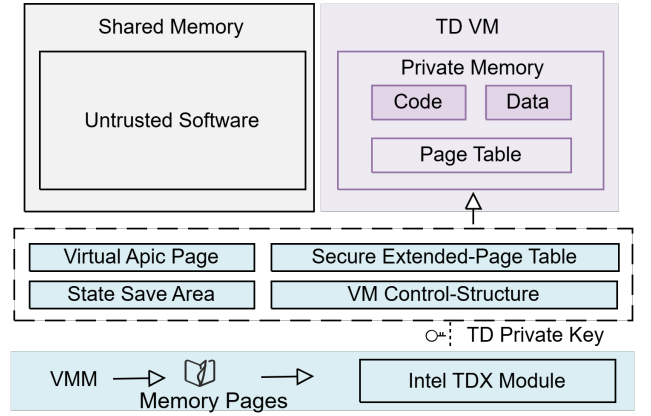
Shared Memory

Untrusted Software

TD VM

Private Memory

Code

Data

Page Table

Virtual Apic Page

Secure Extended-Page Table

State Save Area

VM Control-Structure

TD Private Key

VMM

Memory Pages

Intel TDX Module